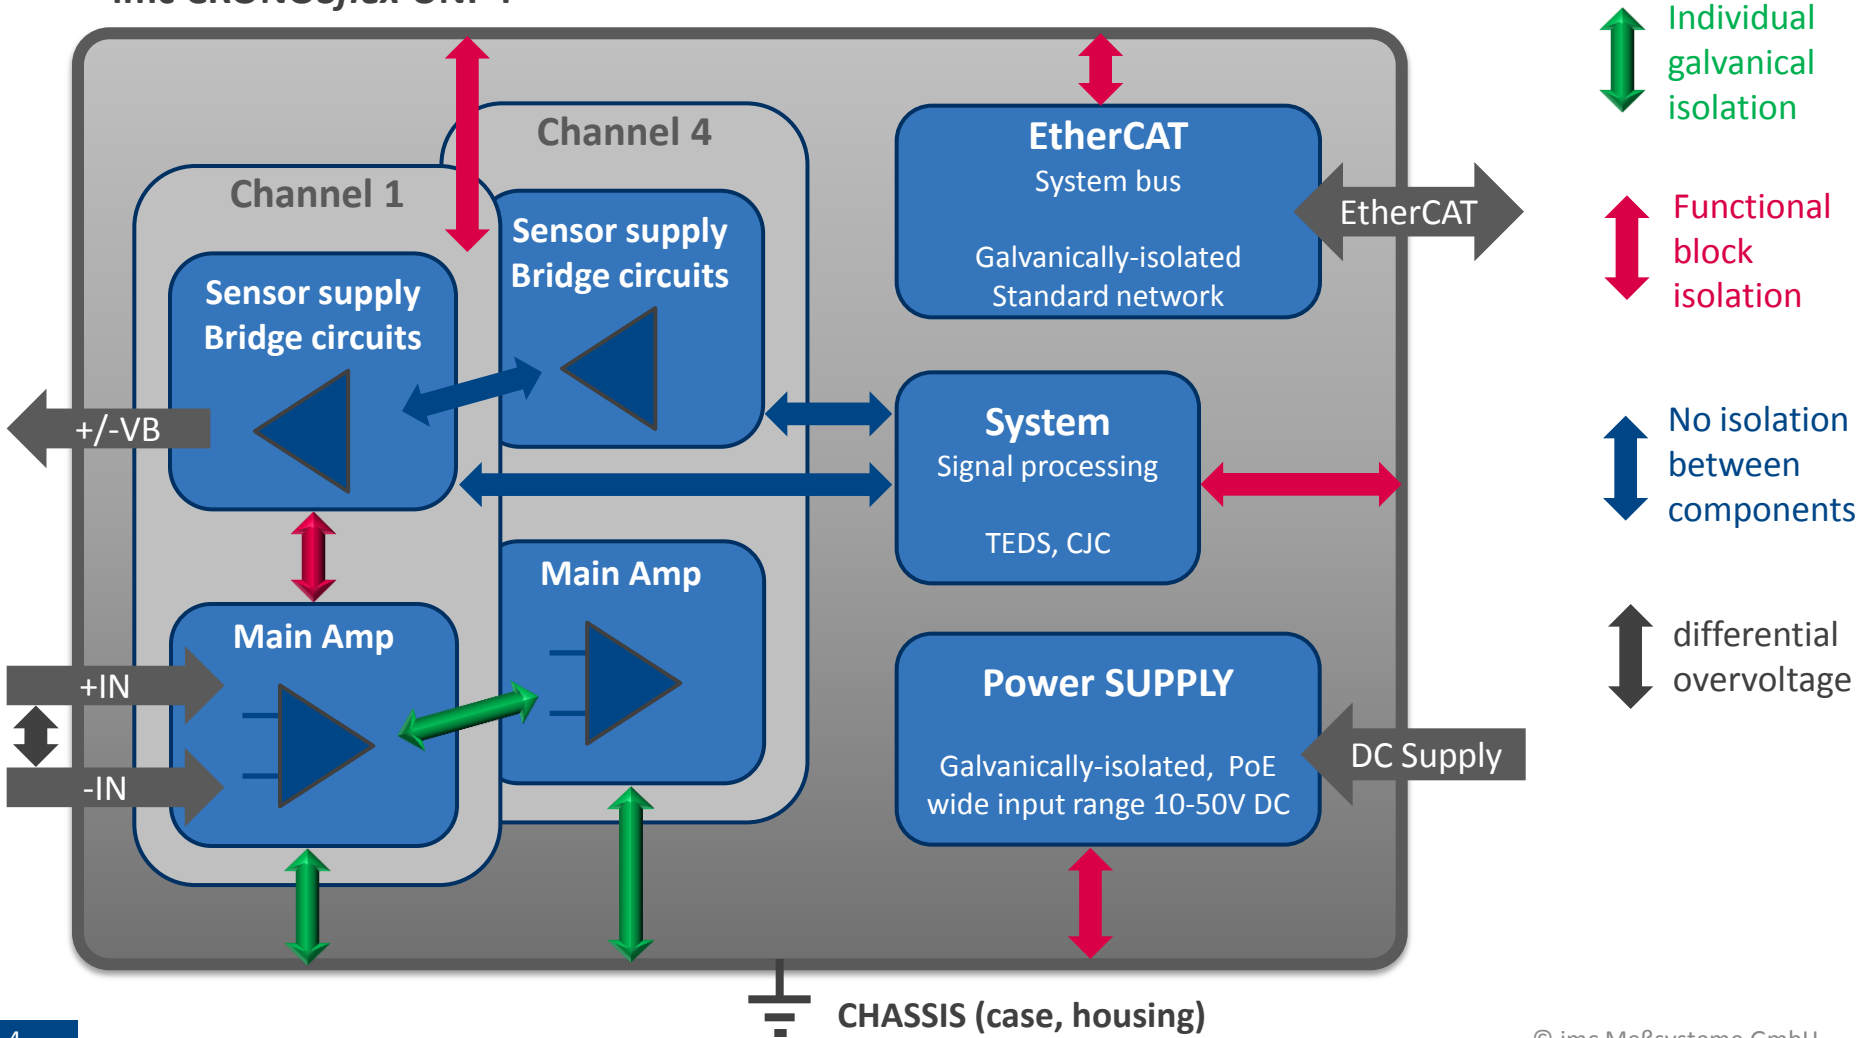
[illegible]

Channel 4

Channel 1

Sensor supply
Bridge circuits

Sensor supply
Bridge circuits

EtherCAT
System bus

Galvanically-isolated
Standard network

EtherCAT

+/-VB

System
Signal processing

TEDS, CJC

Main Amp

Main Amp

+IN

-IN

Power SUPPLY

Galvanically-isolated, PoE
wide input range 10-50V DC

DC Supply

CHASSIS (case, housing)

Individual
galvanical
isolation

Functional
block
isolation

No isolation
between
components

differential
overvoltage

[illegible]

© imc Meßsysteme GmbH